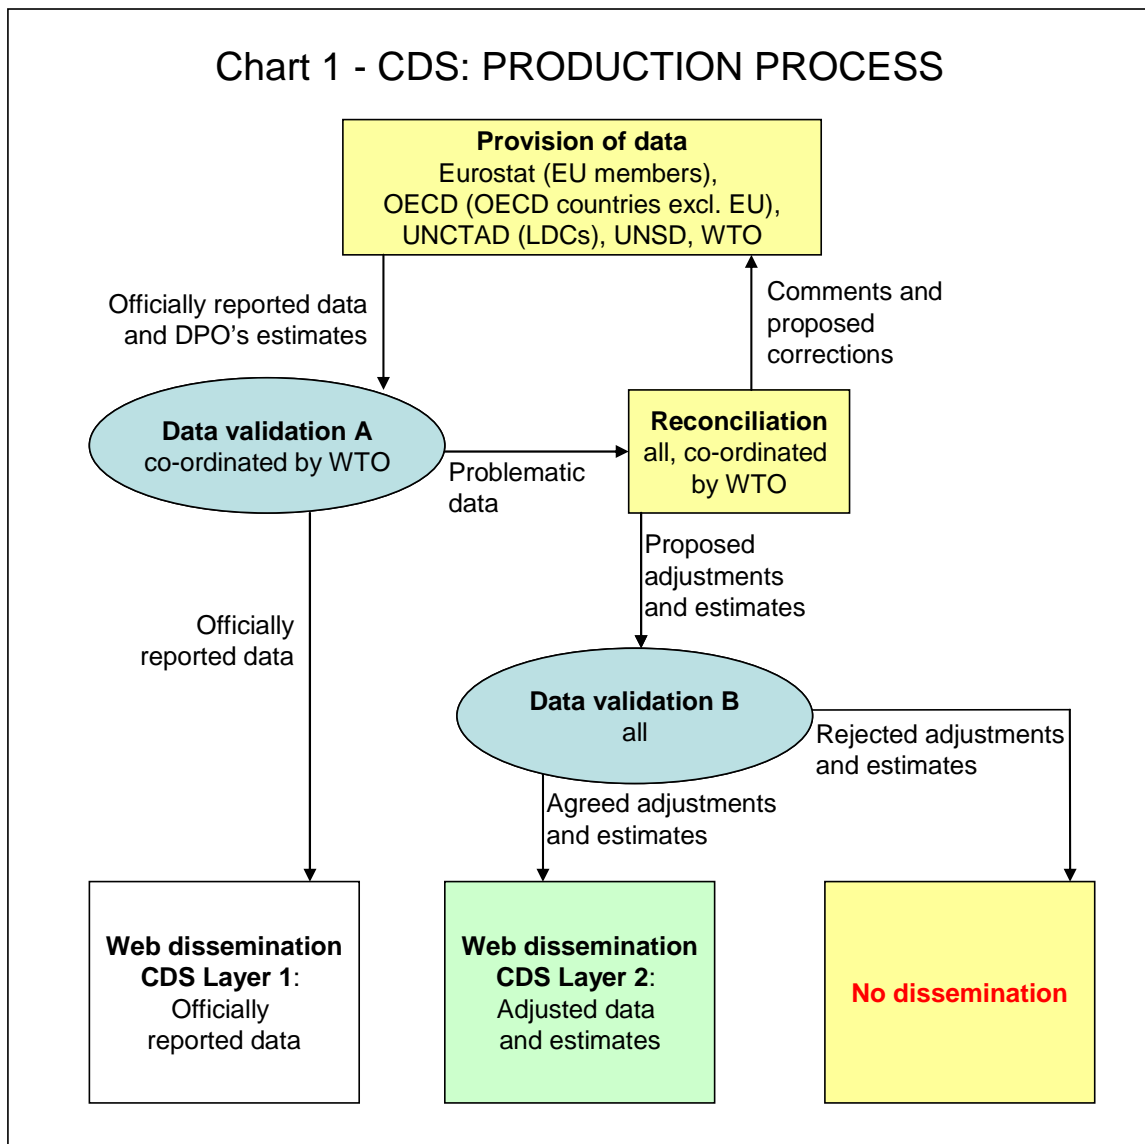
Chart 1 - CDS: PRODUCTION PROCESS

**Provision of data**
Eurostat (EU members),
OECD (OECD countries excl. EU),
UNCTAD (LDCs), UNSD, WTO

Officially reported data and DPO's estimates

Comments and proposed corrections

**Data validation A**
co-ordinated by WTO

Problematic data

**Reconciliation**
all, co-ordinated by WTO

Proposed adjustments and estimates

Officially reported data

**Data validation B**
all

Rejected adjustments and estimates

Agreed adjustments and estimates

**Web dissemination CDS Layer 1**: Officially reported data

**Web dissemination CDS Layer 2**: Adjusted data and estimates

**No dissemination**